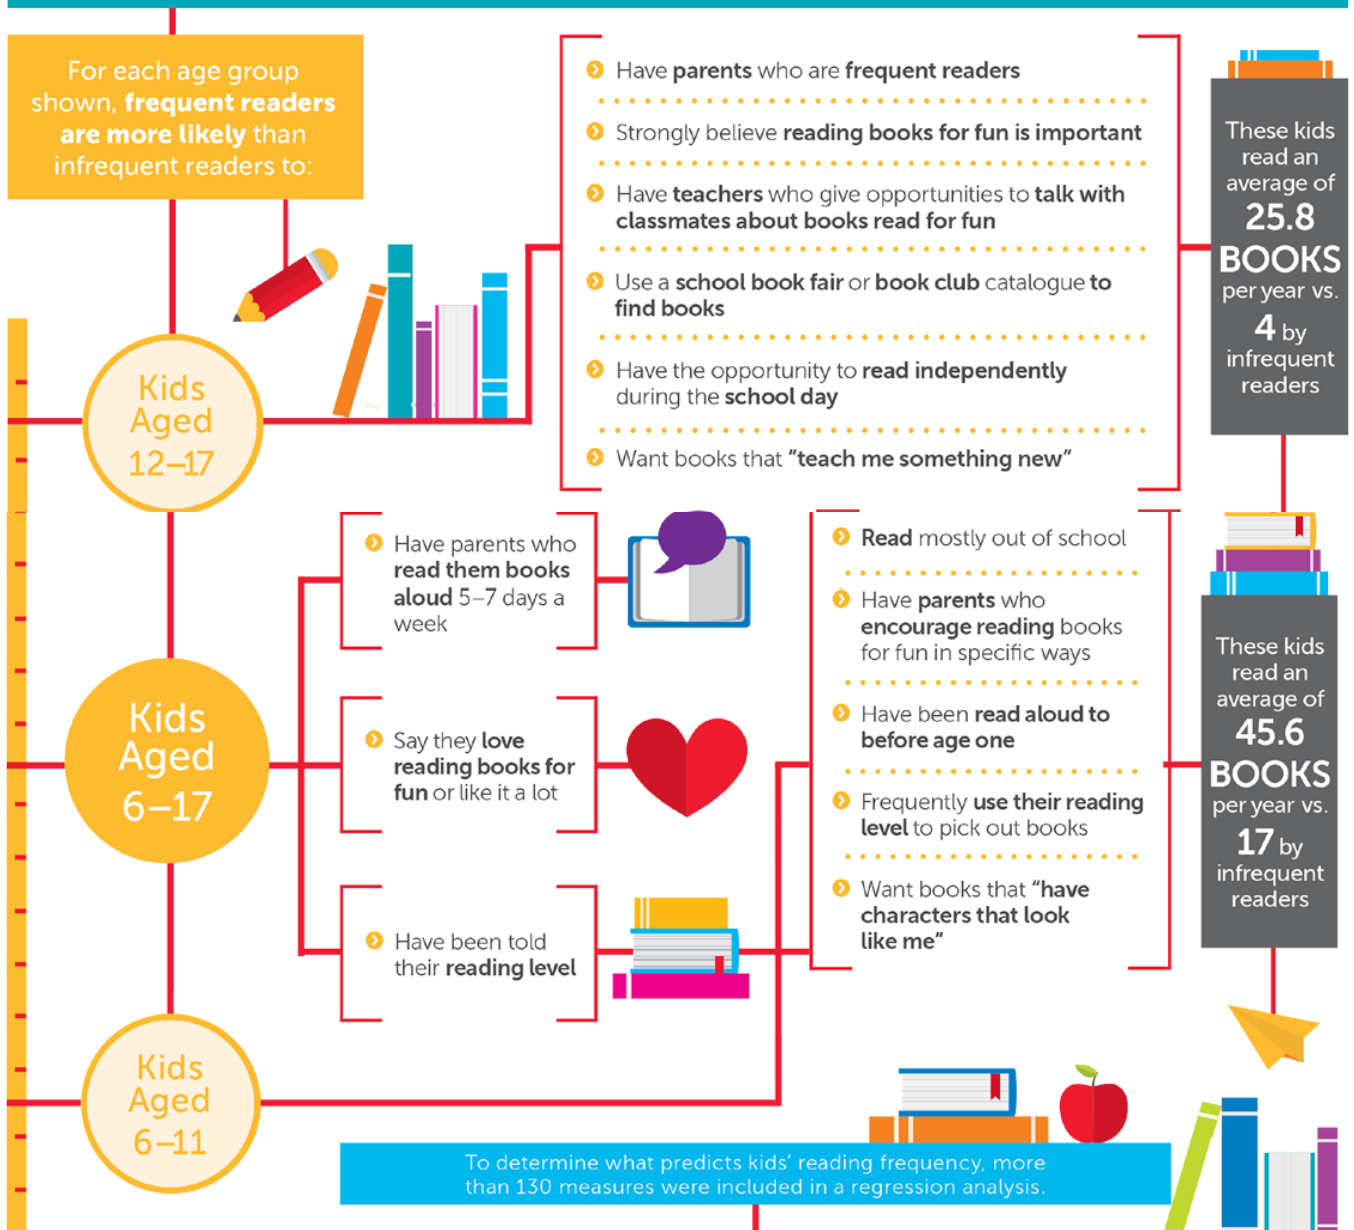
For each age group shown, frequent readers are more likely than infrequent readers to:

Have parents who are frequent readers

Strongly believe reading books for fun is important

Have teachers who give opportunities to talk with classmates about books read for fun

Use a school book fair or book club catalogue to find books

Have the opportunity to read independently during the school day

Want books that "teach me something new"

These kids read an average of 25.8 BOOKS per year vs. 4 by infrequent readers

Kids Aged 12–17

Have parents who read them books aloud 5–7 days a week

Say they love reading books for fun or like it a lot

Have been told their reading level

Kids Aged 6–17

Read mostly out of school

Have parents who encourage reading books for fun in specific ways

Have been read aloud to before age one

Frequently use their reading level to pick out books

Want books that "have characters that look like me"

These kids read an average of 45.6 BOOKS per year vs. 17 by infrequent readers

Kids Aged 6–11

To determine what predicts kids' reading frequency, more than 130 measures were included in a regression analysis.